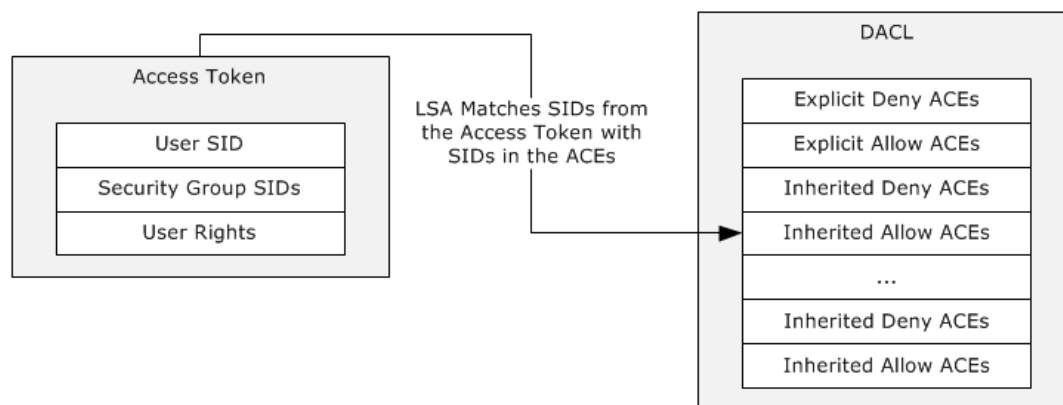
Access Token

User SID

Security Group SIDs

User Rights

LSA Matches SIDs from the Access Token with SIDs in the ACEs

DACL

Explicit Deny ACEs

Explicit Allow ACEs

Inherited Deny ACEs

Inherited Allow ACEs

...

Inherited Deny ACEs

Inherited Allow ACEs